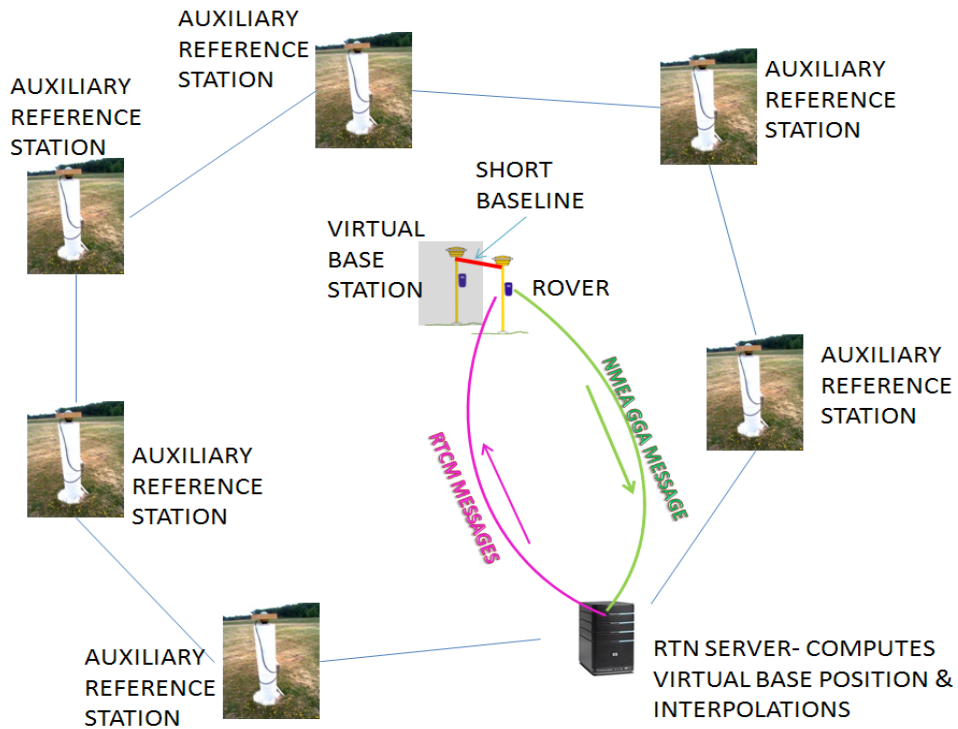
AUXILIARY REFERENCE STATION

AUXILIARY REFERENCE STATION

AUXILIARY REFERENCE STATION

SHORT BASELINE

VIRTUAL BASE STATION

ROVER

AUXILIARY REFERENCE STATION

NMEA GGA MESSAGE

RTCM MESSAGES

AUXILIARY REFERENCE STATION

AUXILIARY REFERENCE STATION

RTN SERVER- COMPUTES VIRTUAL BASE POSITION & INTERPOLATIONS